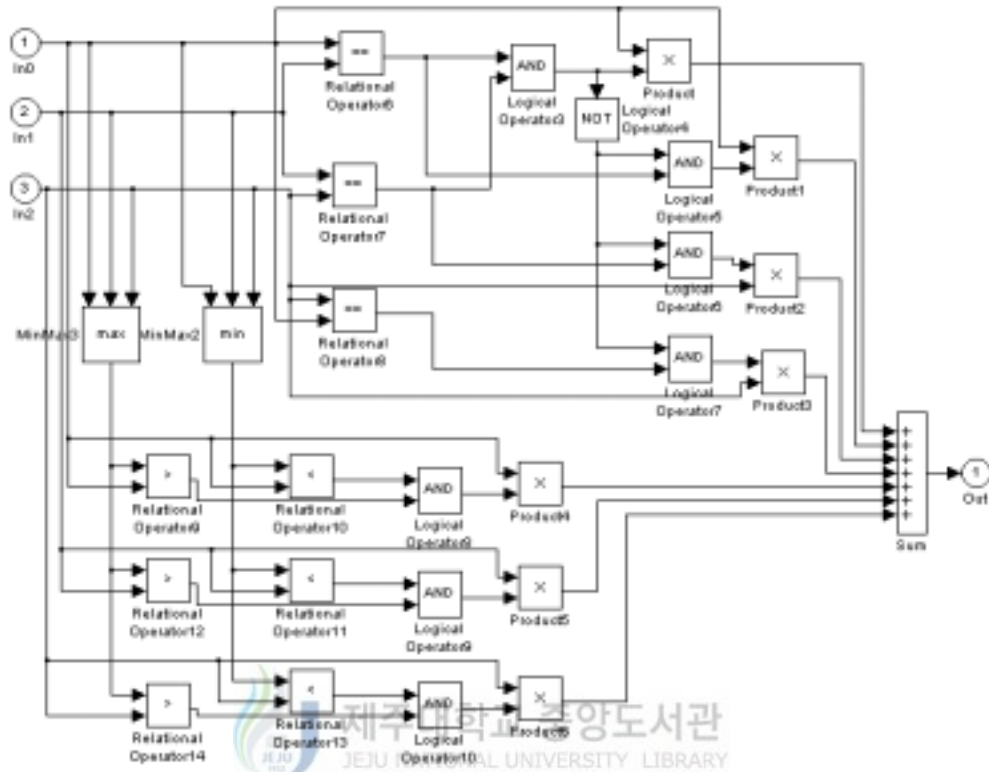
1
In0

2
In1

3
In2

==
Relational Operator6

AND
Logical Operator3

NOT
Logical Operator4

×
Product

AND
Logical Operator5

×
Product1

==
Relational Operator7

AND
Logical Operator6

×
Product2

==
Relational Operator8

AND
Logical Operator7

×
Product3

MinMax3
max
MinMax2
min

>
Relational Operator9

<
Relational Operator10

AND
Logical Operator8

×
Product4

+
+
+
+
+
+
+
Sum

1
Out

>
Relational Operator12

<
Relational Operator11

AND
Logical Operator9

×
Product5

>
Relational Operator14

<
Relational Operator13

AND
Logical Operator10

×
Product6

제주대학교 중앙도서관
JEJU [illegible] UNIVERSITY LIBRARY